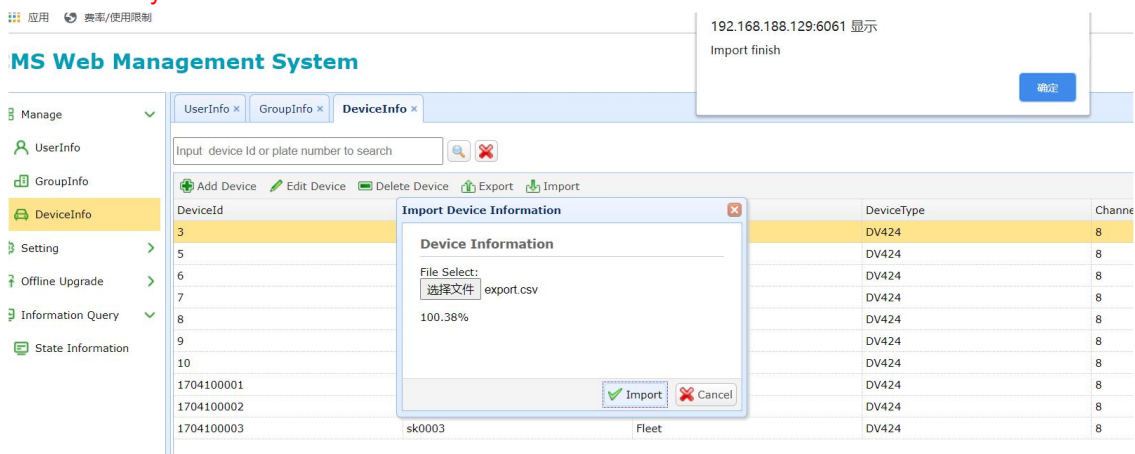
应用 费率/使用限制

MS Web Management System

Manage
UserInfo
GroupInfo
DeviceInfo
Setting
Offline Upgrade
Information Query
State Information

UserInfo × GroupInfo × DeviceInfo ×

Input device Id or plate number to search

Add Device Edit Device Delete Device Export Import

| DeviceId | | | DeviceType | Channe |
|---|---|---|---|---|
| 3 | | | DV424 | 8 |
| 5 | | | DV424 | 8 |
| 6 | | | DV424 | 8 |
| 7 | | | DV424 | 8 |
| 8 | | | DV424 | 8 |
| 9 | | | DV424 | 8 |
| 10 | | | DV424 | 8 |
| 1704100001 | | | DV424 | 8 |
| 1704100002 | | | DV424 | 8 |
| 1704100003 | sk0003 | Fleet | DV424 | 8 |

Import Device Information
Device Information
File Select:
选择文件 export.csv
100.38%
Import Cancel

192.168.188.129:6061 显示
Import finish
确定